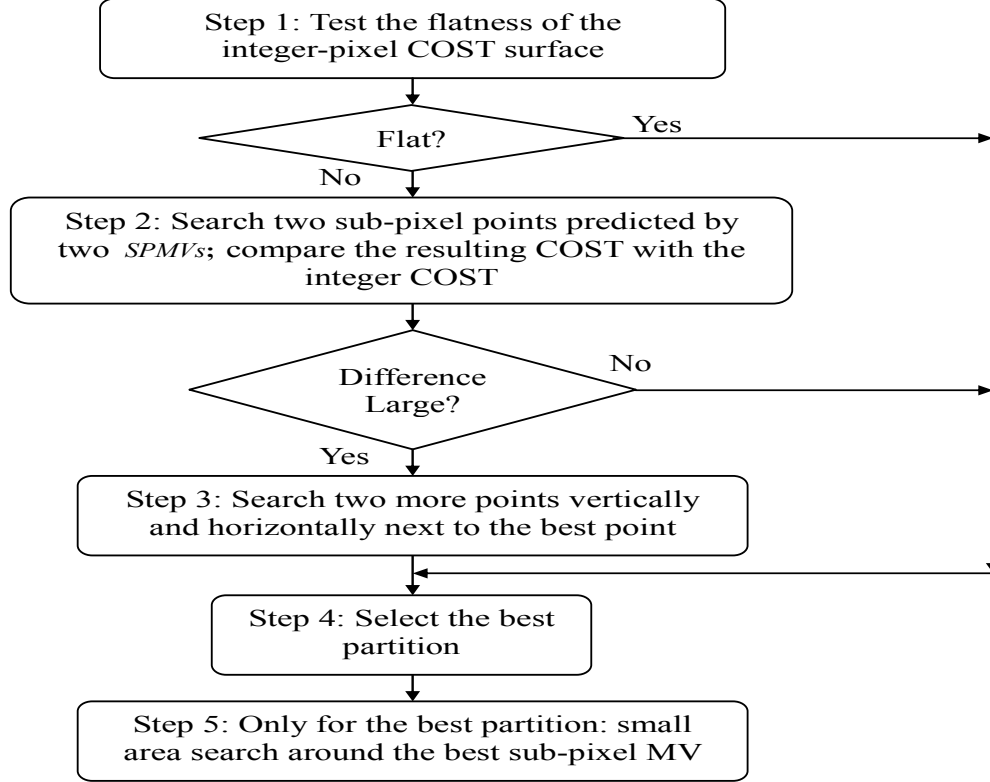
Step 1: Test the flatness of the integer-pixel COST surface

Flat?

Yes

No

Step 2: Search two sub-pixel points predicted by two *SPMVs*; compare the resulting COST with the integer COST

Difference Large?

No

Yes

Step 3: Search two more points vertically and horizontally next to the best point

Step 4: Select the best partition

Step 5: Only for the best partition: small area search around the best sub-pixel MV